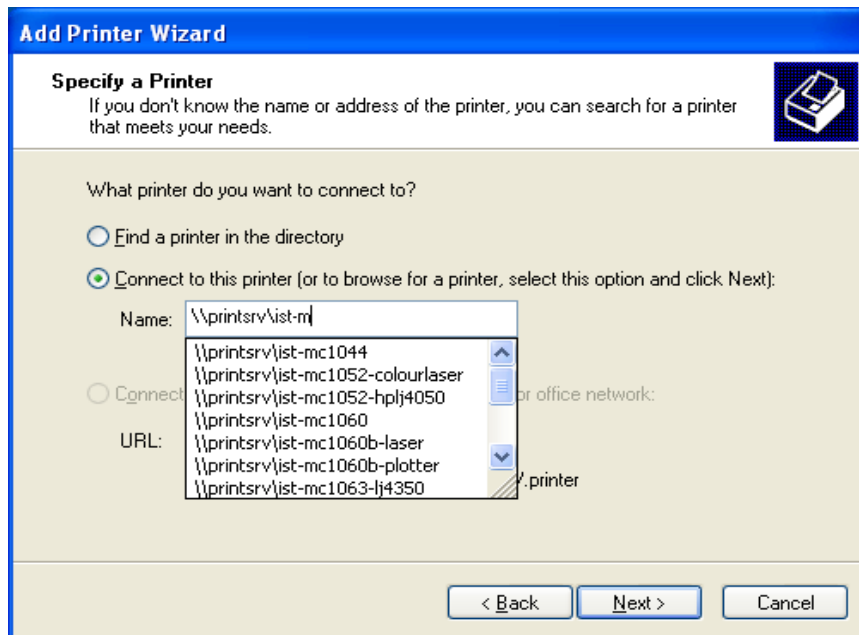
Add Printer Wizard

Specify a Printer
If you don't know the name or address of the printer, you can search for a printer that meets your needs.

What printer do you want to connect to?

Find a printer in the directory

Connect to this printer (or to browse for a printer, select this option and click Next):

Name: \\printsrv\ist-m

\\printsrv\ist-mc1044
\\printsrv\ist-mc1052-colourlaser
\\printsrv\ist-mc1052-hplj4050
\\printsrv\ist-mc1060
\\printsrv\ist-mc1060b-laser
\\printsrv\ist-mc1060b-plotter
\\printsrv\ist-mc1063-lj4350

Connect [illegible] or office network:

URL:

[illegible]/.printer

< Back Next > Cancel